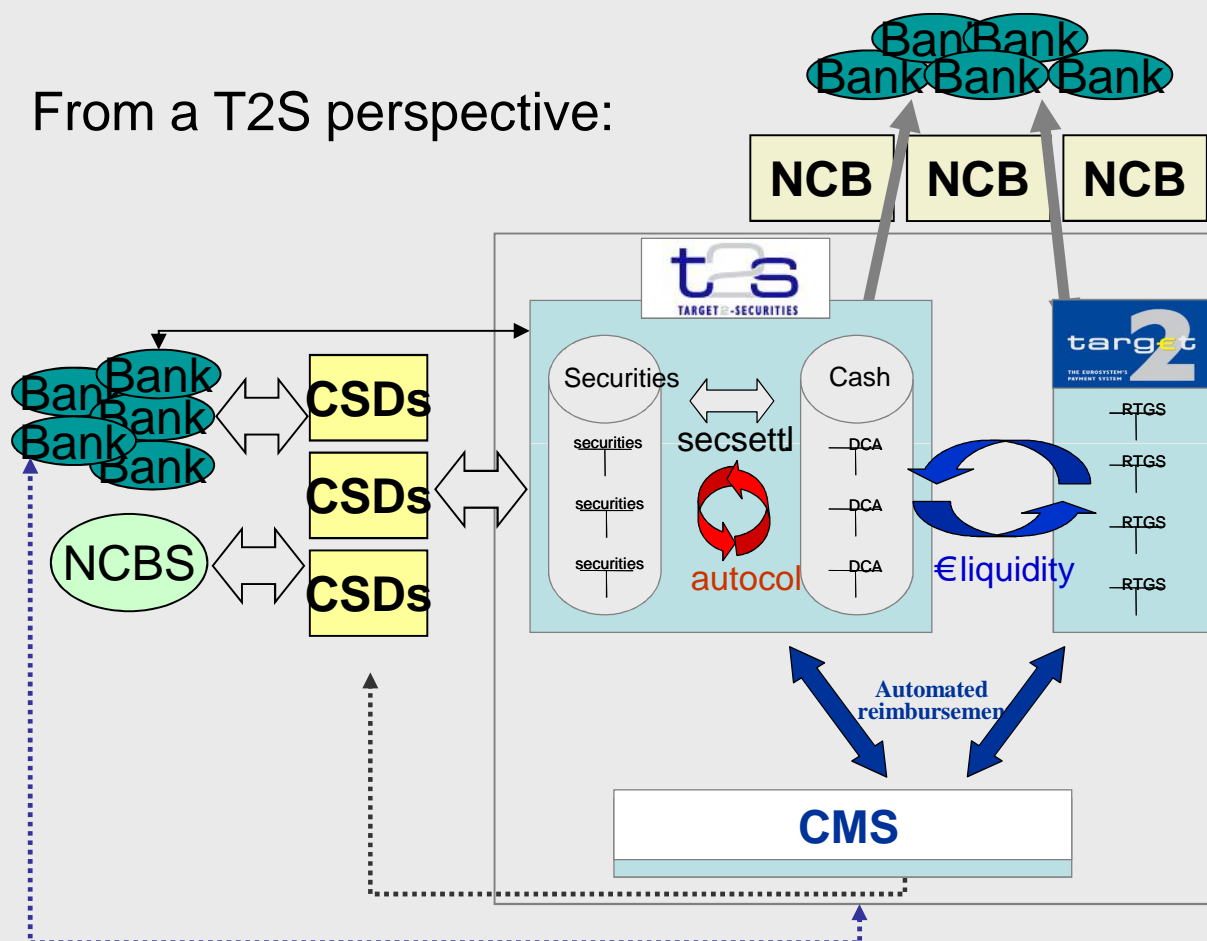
From a T2S perspective:

Ban Bank
Bank Bank Bank

NCB NCB NCB

t2s
TARGET2-SECURITIES

target2
THE EUROSYSTEM'S PAYMENT SYSTEM

Ban Bank
Bank
Bank Bank

CSDs
CSDs
CSDs

NCBS

Securities
securities
securities
securities

secsettl

autocol

Cash
DCA
DCA
DCA

€liquidity

RTGS
RTGS
RTGS
RTGS

Automated reimbursemen

CMS